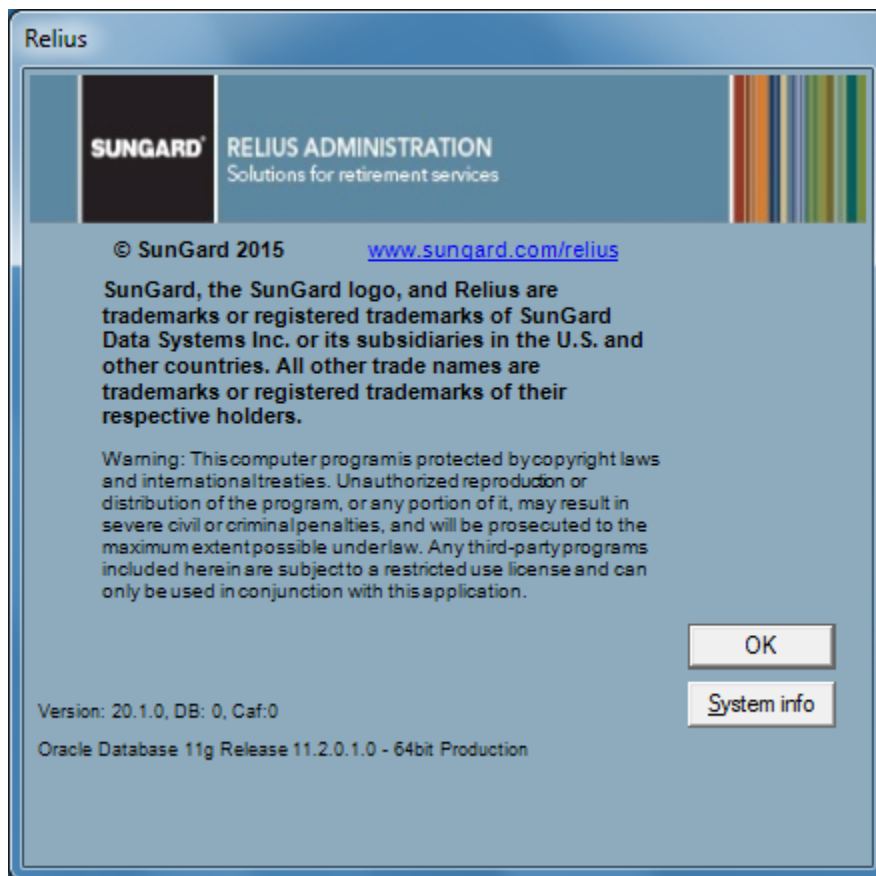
Relius

SUNGARD® RELIUS ADMINISTRATION
Solutions for retirement services

© SunGard 2015 www.sungard.com/relius

SunGard, the SunGard logo, and Relius are trademarks or registered trademarks of SunGard Data Systems Inc. or its subsidiaries in the U.S. and other countries. All other trade names are trademarks or registered trademarks of their respective holders.

Warning: This computer program is protected by copyright laws and international treaties. Unauthorized reproduction or distribution of the program, or any portion of it, may result in severe civil or criminal penalties, and will be prosecuted to the maximum extent possible under law. Any third-party programs included herein are subject to a restricted use license and can only be used in conjunction with this application.

OK

System info

Version: 20.1.0, DB: 0, Caf:0

Oracle Database 11g Release 11.2.0.1.0 - 64bit Production